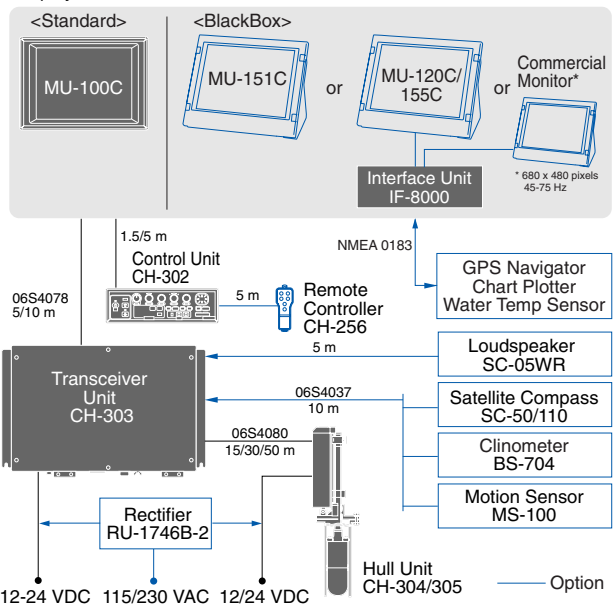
<Standard>

MU-100C

<BlackBox>

MU-151C

or

MU-120C/155C

or

Commercial Monitor*

Interface Unit IF-8000

* 680 x 480 pixels 45-75 Hz

1.5/5 m

NMEA 0183

Control Unit CH-302

06S4078 5/10 m

5 m

Remote Controller CH-256

GPS Navigator Chart Plotter Water Temp Sensor

Transceiver Unit CH-303

5 m

Loudspeaker SC-05WR

06S4037 10 m

Satellite Compass SC-50/110

06S4080 15/30/50 m

Clinometer BS-704

Motion Sensor MS-100

Rectifier RU-1746B-2

Hull Unit CH-304/305

Option

12-24 VDC

115/230 VAC

12/24 VDC